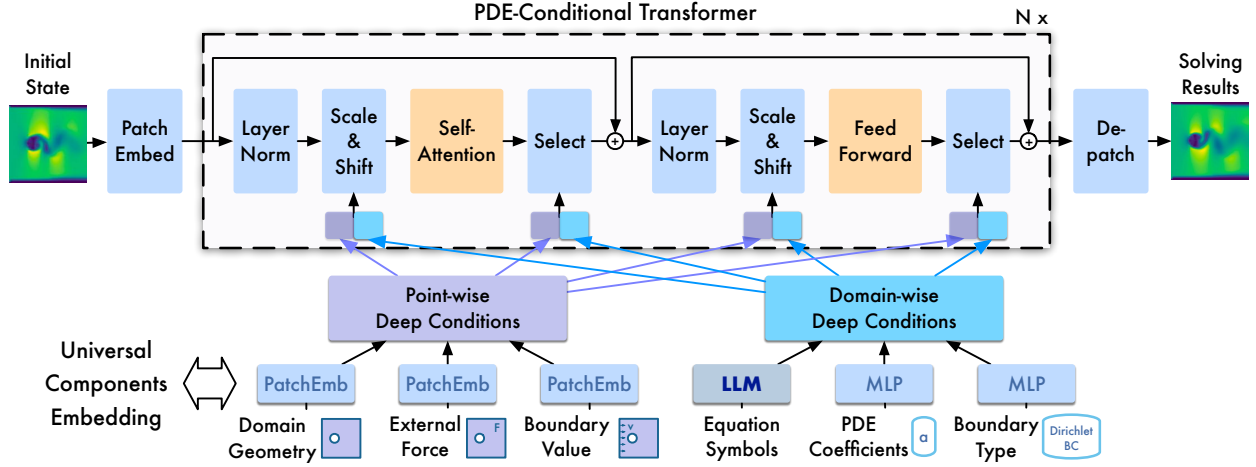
PDE-Conditional Transformer

N x

Initial State

Patch Embed

Layer Norm

Scale & Shift

Self-Attention

Select

Layer Norm

Scale & Shift

Feed Forward

Select

De-patch

Solving Results

Point-wise Deep Conditions

Domain-wise Deep Conditions

Universal Components Embedding

PatchEmb

PatchEmb

PatchEmb

LLM

MLP

MLP

Domain Geometry

External Force

F

Boundary Value

Equation Symbols

PDE Coefficients

a

Boundary Type

Dirichlet BC